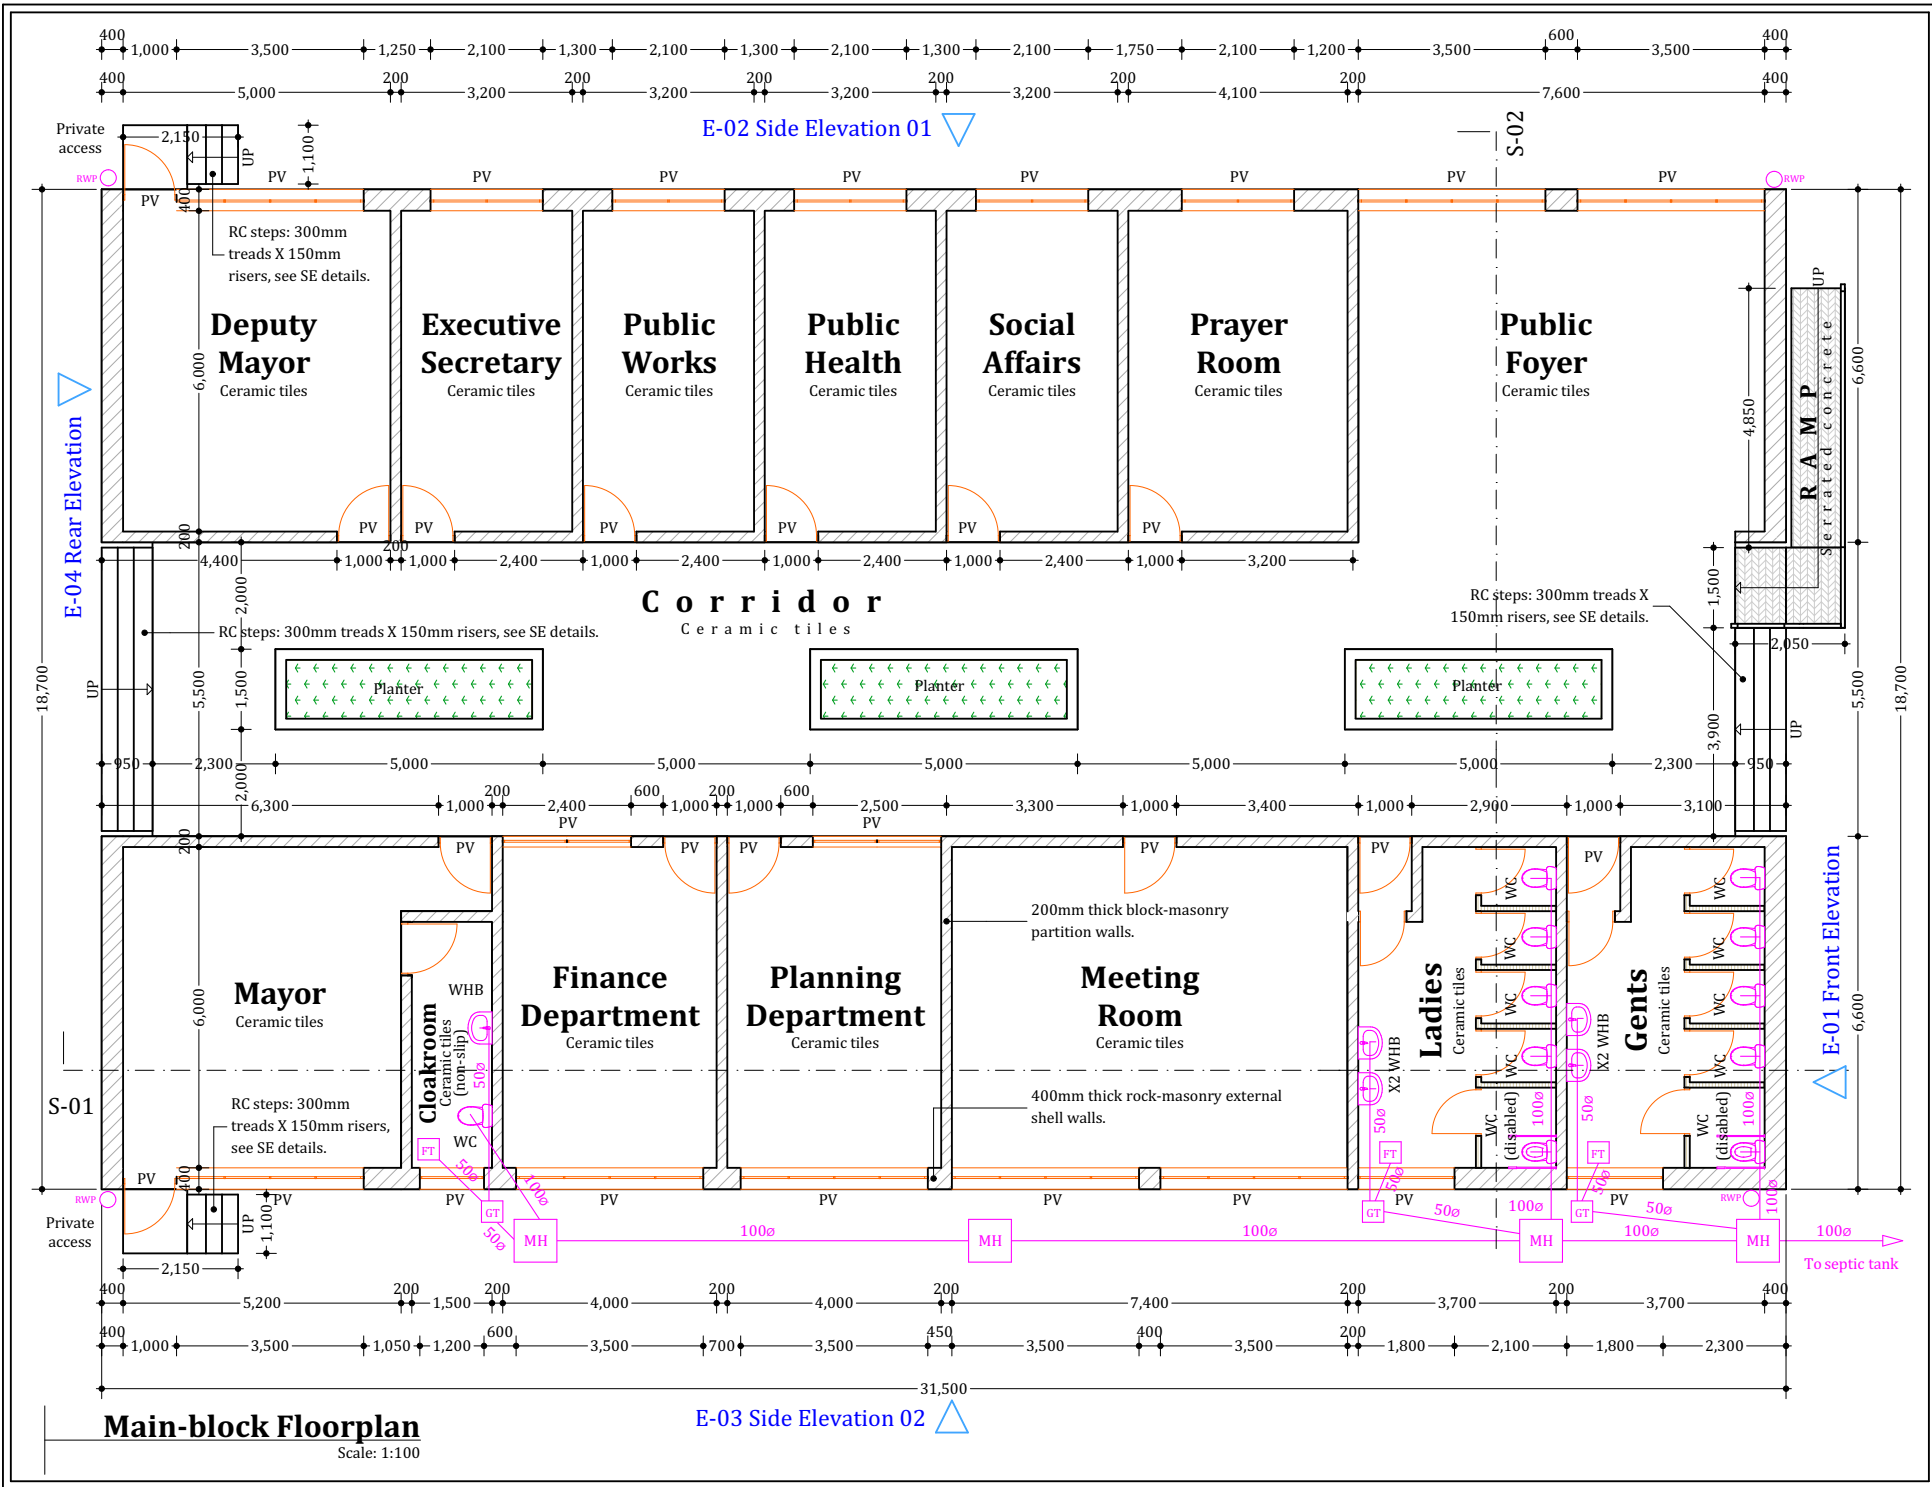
400 1,000 3,500 1,250 2,100 1,300 2,100 1,300 2,100 1,300 2,100 1,750 2,100 1,200 3,500 600 3,500 400

400 5,000 200 3,200 200 3,200 200 3,200 200 3,200 200 4,100 200 7,600 400

Private access

2,150

UP

1,100

E-02 Side Elevation 01

S-02

RWP PV PV PV PV PV PV PV PV RWP

PV

400

RC steps: 300mm treads X 150mm risers, see SE details.

Deputy Mayor
Ceramic tiles

Executive Secretary
Ceramic tiles

Public Works
Ceramic tiles

Public Health
Ceramic tiles

Social Affairs
Ceramic tiles

Prayer Room
Ceramic tiles

Public Foyer
Ceramic tiles

UP

R A M P
Serrated concrete

6,000

6,600

4,850

E-04 Rear Elevation

PV PV PV PV PV PV

200

200

4,400 1,000 1,000 2,400 1,000 2,400 1,000 2,400 1,000 2,400 1,000 3,200

1,500

C o r r i d o r
Ceramic tiles

RC steps: 300mm treads X 150mm risers, see SE details.

2,000

RC steps: 300mm treads X 150mm risers, see SE details.

2,050

18,700

UP

5,500

1,500

Planter

Planter

Planter

3,900

UP

5,500

18,700

950 2,300 5,000 5,000 5,000 5,000 5,000 2,300 950

2,000

6,300 1,000 200 2,400 PV 600 1,000 200 1,000 600 2,500 PV 3,300 1,000 3,400 1,000 2,900 1,000 3,100

200

PV PV PV PV PV PV

200mm thick block-masonry partition walls.

6,000

Mayor
Ceramic tiles

WHB

Cloakroom
Ceramic tiles (non-slip)

Finance Department
Ceramic tiles

Planning Department
Ceramic tiles

Meeting Room
Ceramic tiles

Ladies
Ceramic tiles

Gents
Ceramic tiles

WC WC WC WC WC (disabled)

WC WC WC WC WC (disabled)

X2 WHB

X2 WHB

E-01 Front Elevation

6,600

S-01

50ø

WC

RC steps: 300mm treads X 150mm risers, see SE details.

400mm thick rock-masonry external shell walls.

100ø 50ø 100ø 50ø 100ø

PV

400

RWP

Private access

FT 50ø 100ø GT 50ø

PV PV PV PV PV PV PV PV

RWP

UP

1,100

2,150

MH 100ø MH 100ø MH 100ø MH 100ø

FT GT 50ø 100ø

FT GT 50ø

To septic tank

400 5,200 200 1,500 200 4,000 200 4,000 200 7,400 200 3,700 200 3,700 400

400 1,000 3,500 1,050 1,200 600 3,500 700 3,500 450 3,500 400 3,500 200 1,800 2,100 1,800 2,300

31,500

Main-block Floorplan
Scale: 1:100

E-03 Side Elevation 02